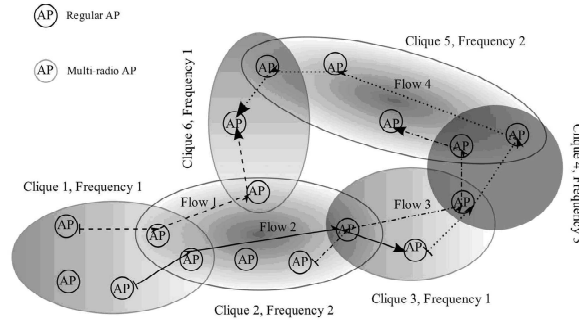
AP Regular AP

AP Multi-radio AP

Clique 5, Frequency 2

Clique 6, Frequency 1

Clique 4, Frequency 3

Clique 1, Frequency 1

Clique 2, Frequency 2

Clique 3, Frequency 1

Flow 1

Flow 2

Flow 3

Flow 4

AP AP AP AP AP AP AP AP AP AP AP AP AP AP AP AP AP AP AP AP